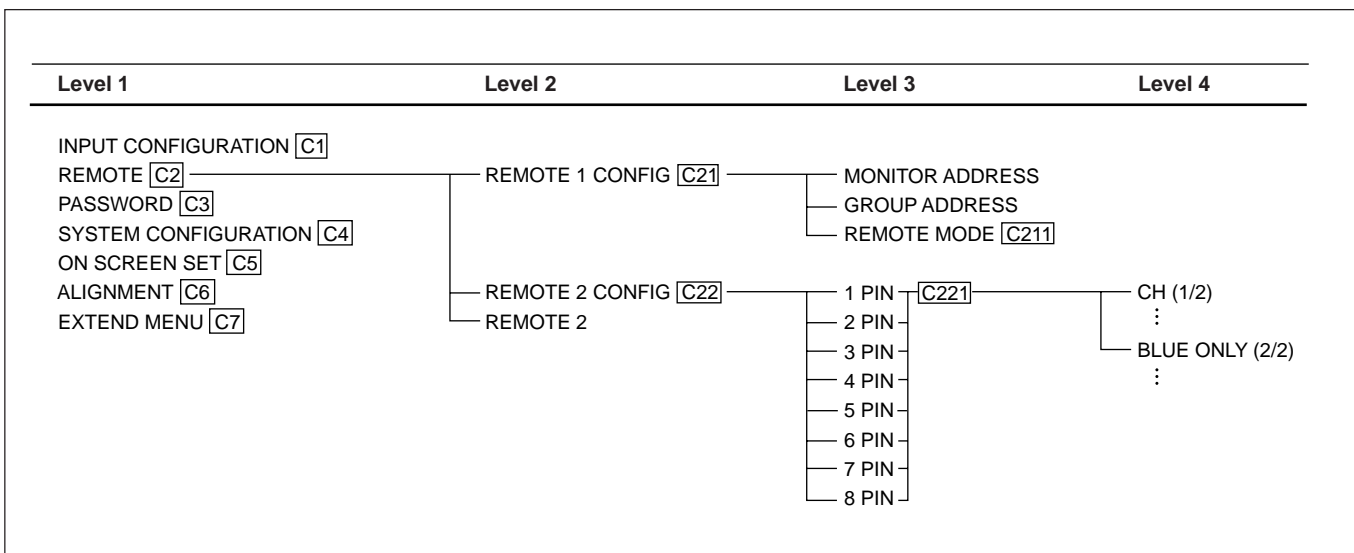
Level 1
Level 2
Level 3
Level 4

INPUT CONFIGURATION C1
REMOTE C2
PASSWORD C3
SYSTEM CONFIGURATION C4
ON SCREEN SET C5
ALIGNMENT C6
EXTEND MENU C7

REMOTE 1 CONFIG C21
REMOTE 2 CONFIG C22
REMOTE 2

MONITOR ADDRESS
GROUP ADDRESS
REMOTE MODE C211
1 PIN C221
2 PIN
3 PIN
4 PIN
5 PIN
6 PIN
7 PIN
8 PIN

CH (1/2)
⋮
BLUE ONLY (2/2)
⋮